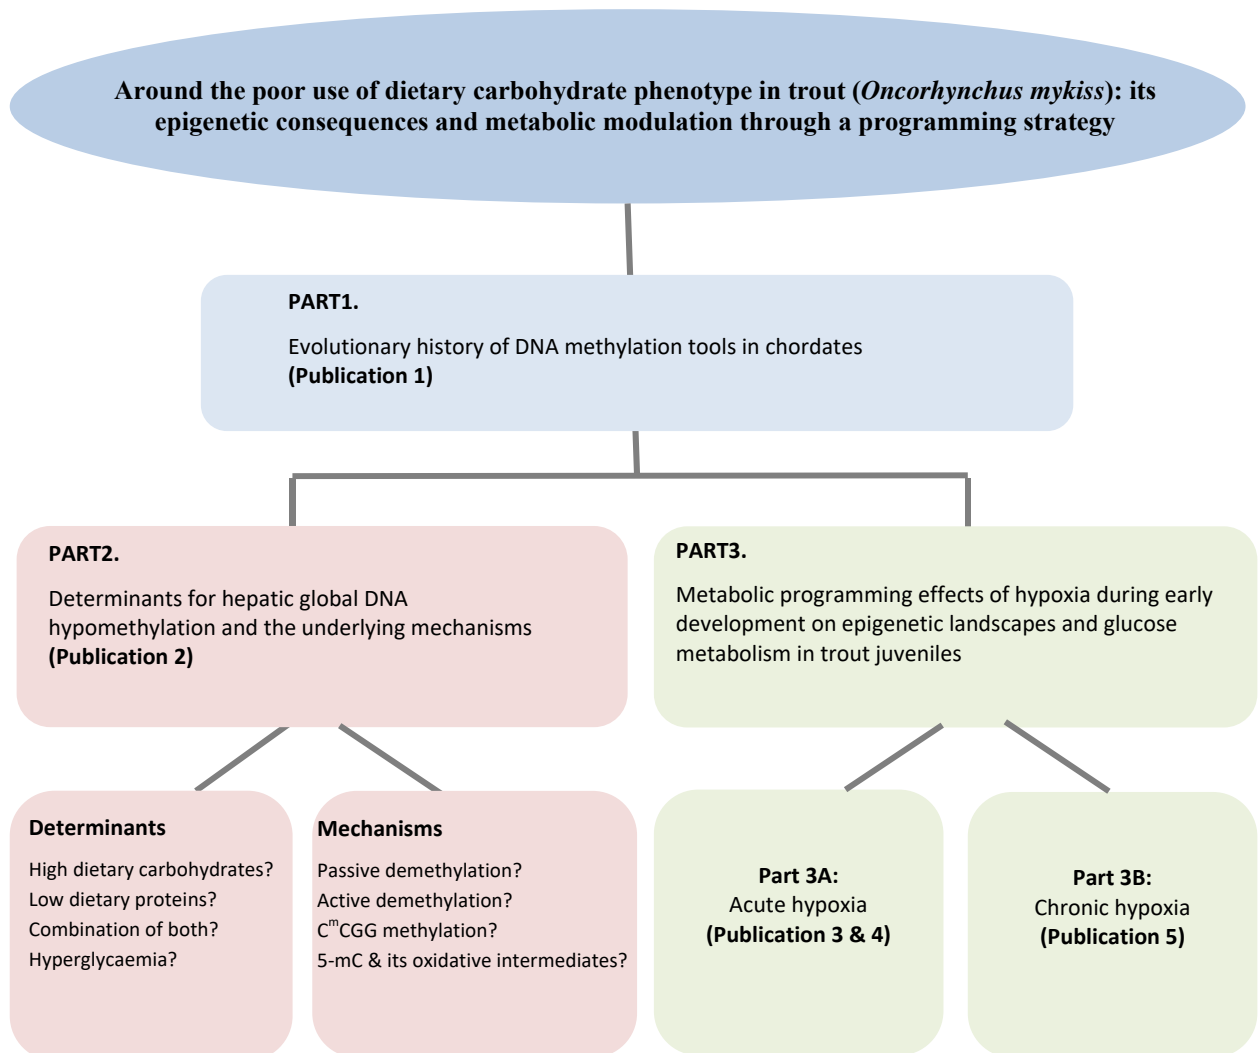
Around the poor use of dietary carbohydrate phenotype in trout (*Oncorhynchus mykiss*): its epigenetic consequences and metabolic modulation through a programming strategy

PART1.

Evolutionary history of DNA methylation tools in chordates
(Publication 1)

PART2.

Determinants for hepatic global DNA hypomethylation and the underlying mechanisms
(Publication 2)

PART3.

Metabolic programming effects of hypoxia during early development on epigenetic landscapes and glucose metabolism in trout juveniles

Determinants

High dietary carbohydrates?
Low dietary proteins?
Combination of both?
Hyperglycaemia?

Mechanisms

Passive demethylation?
Active demethylation?
$C^{m}$CGG methylation?
5-mC & its oxidative intermediates?

Part 3A:
Acute hypoxia
(Publication 3 & 4)

Part 3B:
Chronic hypoxia
(Publication 5)